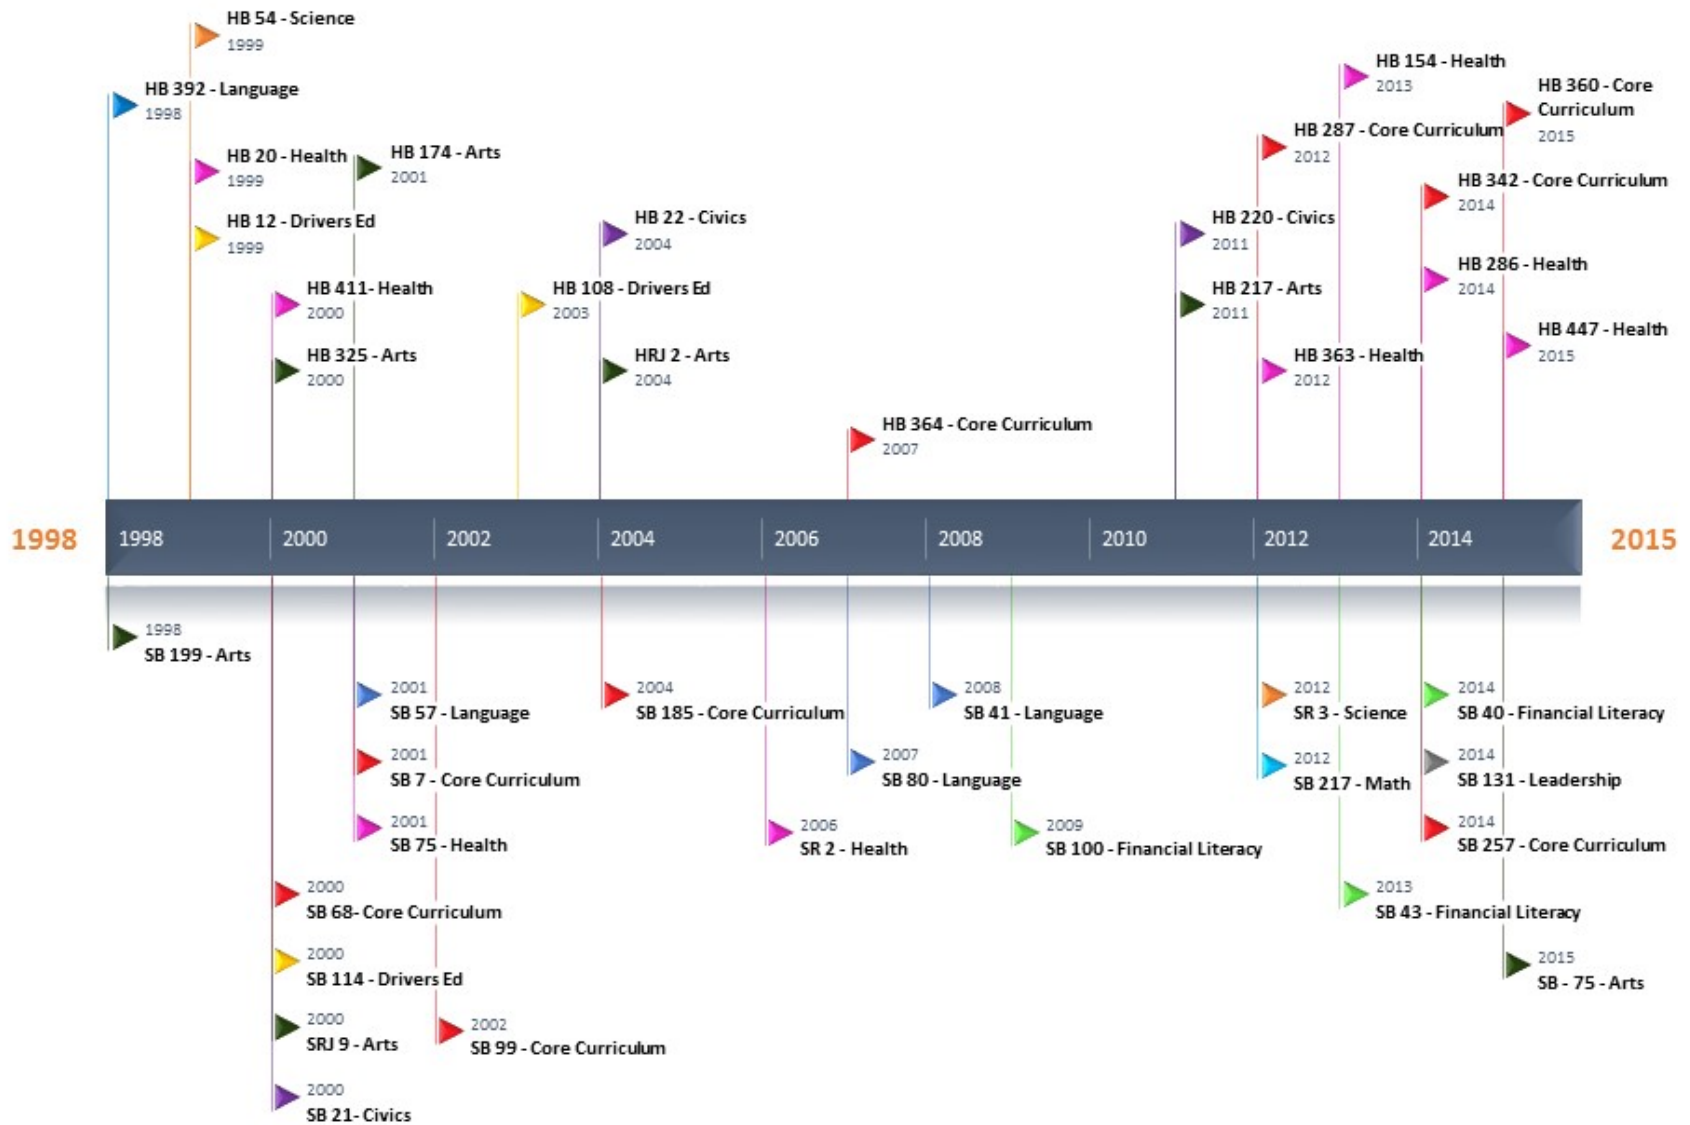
HB 54 - Science
1999

HB 392 - Language
1998

HB 20 - Health
1999

HB 174 - Arts
2001

HB 12 - Drivers Ed
1999

HB 411- Health
2000

HB 325 - Arts
2000

HB 22 - Civics
2004

HB 108 - Drivers Ed
2003

HRJ 2 - Arts
2004

HB 364 - Core Curriculum
2007

HB 220 - Civics
2011

HB 217 - Arts
2011

HB 154 - Health
2013

HB 287 - Core Curriculum
2012

HB 363 - Health
2012

HB 360 - Core Curriculum
2015

HB 342 - Core Curriculum
2014

HB 286 - Health
2014

HB 447 - Health
2015

1998

1998 2000 2002 2004 2006 2008 2010 2012 2014

2015

1998
SB 199 - Arts

2001
SB 57 - Language

2001
SB 7 - Core Curriculum

2001
SB 75 - Health

2000
SB 68- Core Curriculum

2000
SB 114 - Drivers Ed

2000
SRJ 9 - Arts

2000
SB 21- Civics

2002
SB 99 - Core Curriculum

2004
SB 185 - Core Curriculum

2006
SR 2 - Health

2007
SB 80 - Language

2008
SB 41 - Language

2009
SB 100 - Financial Literacy

2012
SR 3 - Science

2012
SB 217 - Math

2013
SB 43 - Financial Literacy

2014
SB 40 - Financial Literacy

2014
SB 131 - Leadership

2014
SB 257 - Core Curriculum

2015
SB - 75 - Arts